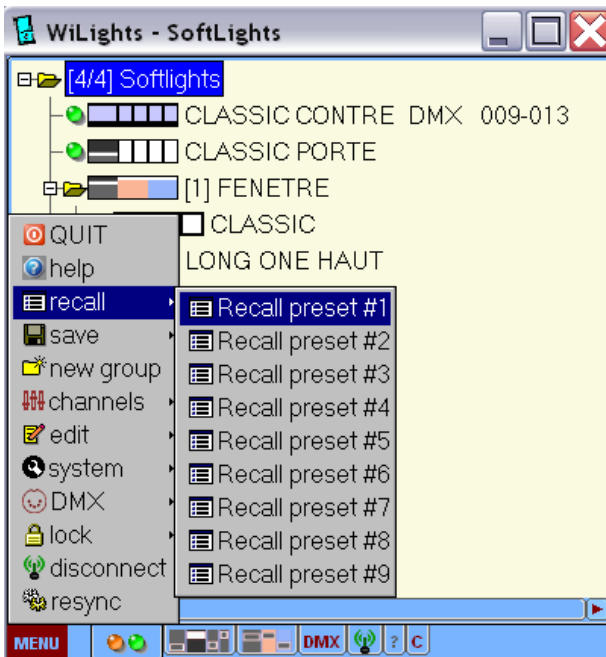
WiLights - SoftLights

[4/4] Softlights
CLASSIC CONTRE DMX 009-013
CLASSIC PORTE
[1] FENETRE
CLASSIC
LONG ONE HAUT

QUIT
help
recall
save
new group
channels
edit
system
DMX
lock
disconnect
resync

Recall preset #1
Recall preset #2
Recall preset #3
Recall preset #4
Recall preset #5
Recall preset #6
Recall preset #7
Recall preset #8
Recall preset #9

MENU
DMX
?
C